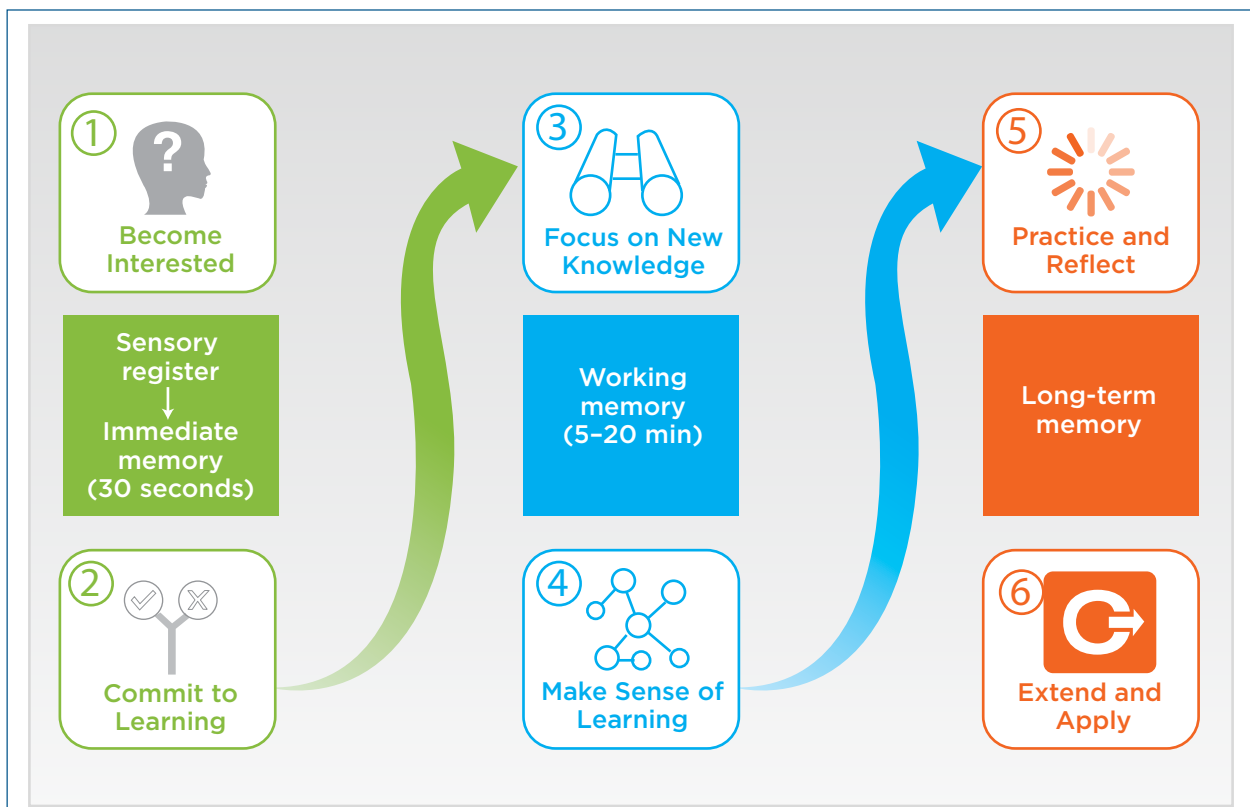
1
Become Interested

Sensory register
↓
Immediate memory (30 seconds)

2
Commit to Learning

3
Focus on New Knowledge

Working memory (5–20 min)

4
Make Sense of Learning

5
Practice and Reflect

Long-term memory

6
Extend and Apply